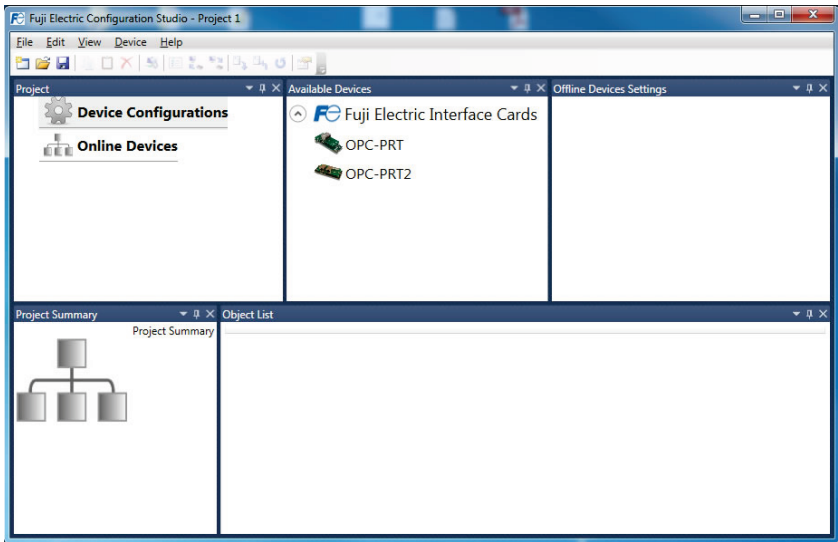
Fuji Electric Configuration Studio - Project 1

File Edit View Device Help

Project

Device Configurations

Online Devices

Available Devices

Fuji Electric Interface Cards

OPC-PRT

OPC-PRT2

Offline Devices Settings

Project Summary

Project Summary

Object List